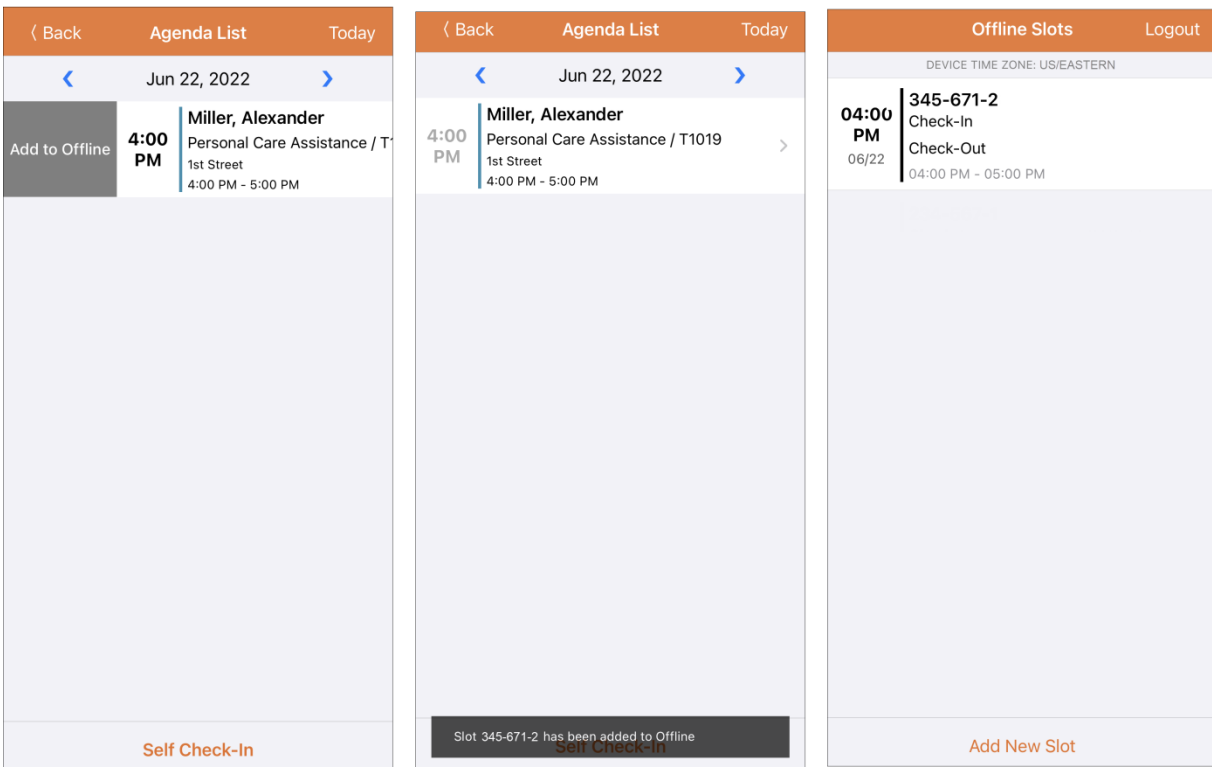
〈 Back Agenda List Today

‹ Jun 22, 2022 ›

Add to Offline

4:00 PM

Miller, Alexander
Personal Care Assistance / T1
1st Street
4:00 PM - 5:00 PM

Self Check-In

〈 Back Agenda List Today

‹ Jun 22, 2022 ›

4:00 PM

Miller, Alexander
Personal Care Assistance / T1019
1st Street
4:00 PM - 5:00 PM

Slot 345-671-2 has been added to Offline

Self Check-In

Offline Slots Logout

DEVICE TIME ZONE: US/EASTERN

04:00 PM 06/22

345-671-2
Check-In
Check-Out
04:00 PM - 05:00 PM

Add New Slot